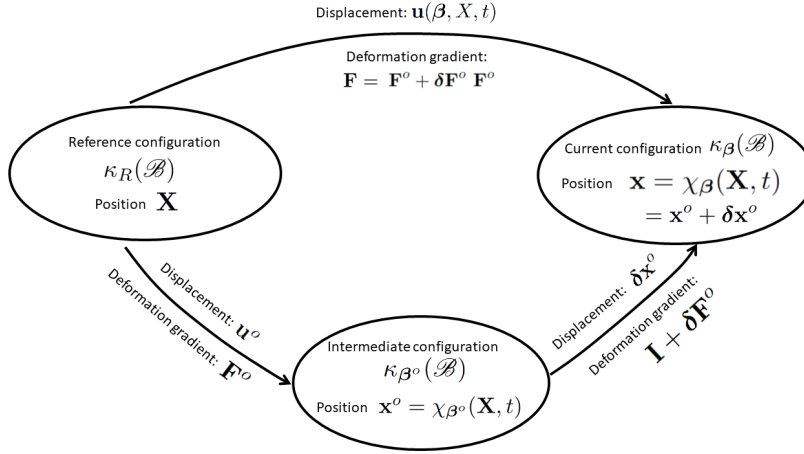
Displacement: $\mathbf{u}(\boldsymbol{\beta}, X, t)$

Deformation gradient:
$\mathbf{F} = \mathbf{F}^o + \boldsymbol{\delta}\mathbf{F}^o\ \mathbf{F}^o$

Reference configuration
$\kappa_R(\mathscr{B})$
Position $\mathbf{X}$

Current configuration $\kappa_{\boldsymbol{\beta}}(\mathscr{B})$
Position $\mathbf{x} = \chi_{\boldsymbol{\beta}}(\mathbf{X}, t)$
$= \mathbf{x}^o + \boldsymbol{\delta}\mathbf{x}^o$

Displacement: $\mathbf{u}^o$
Deformation gradient: $\mathbf{F}^o$

Displacement: $\boldsymbol{\delta}\mathbf{x}^o$
Deformation gradient: $\mathbf{I} + \boldsymbol{\delta}\mathbf{F}^o$

Intermediate configuration
$\kappa_{\boldsymbol{\beta}^o}(\mathscr{B})$
Position $\mathbf{x}^o = \chi_{\boldsymbol{\beta}^o}(\mathbf{X}, t)$